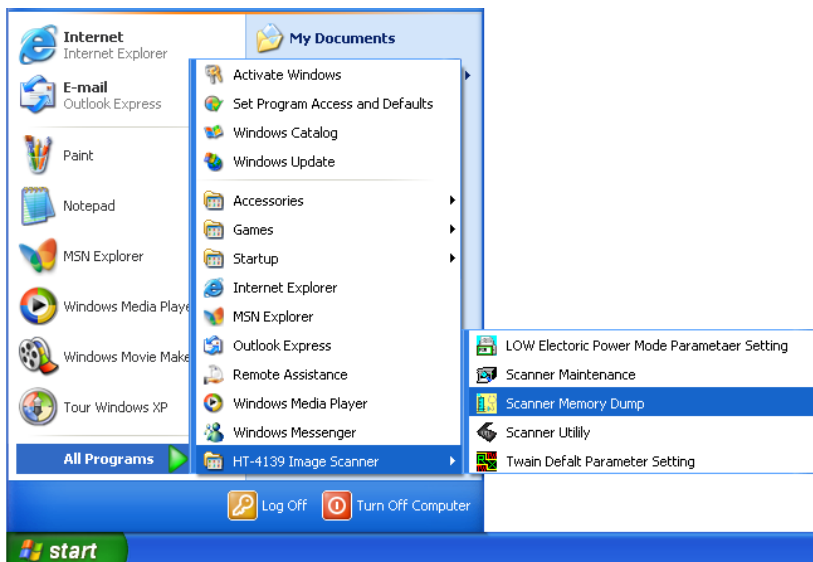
Internet
Internet Explorer

E-mail
Outlook Express

Paint

Notepad

MSN Explorer

Windows Media Playe

Windows Movie Make

Tour Windows XP

All Programs

My Documents

Activate Windows
Set Program Access and Defaults
Windows Catalog
Windows Update
Accessories
Games
Startup
Internet Explorer
MSN Explorer
Outlook Express
Remote Assistance
Windows Media Player
Windows Messenger
HT-4139 Image Scanner

LOW Electoric Power Mode Parametaer Setting
Scanner Maintenance
Scanner Memory Dump
Scanner Utilily
Twain Defalt Parameter Setting

Log Off
Turn Off Computer

start